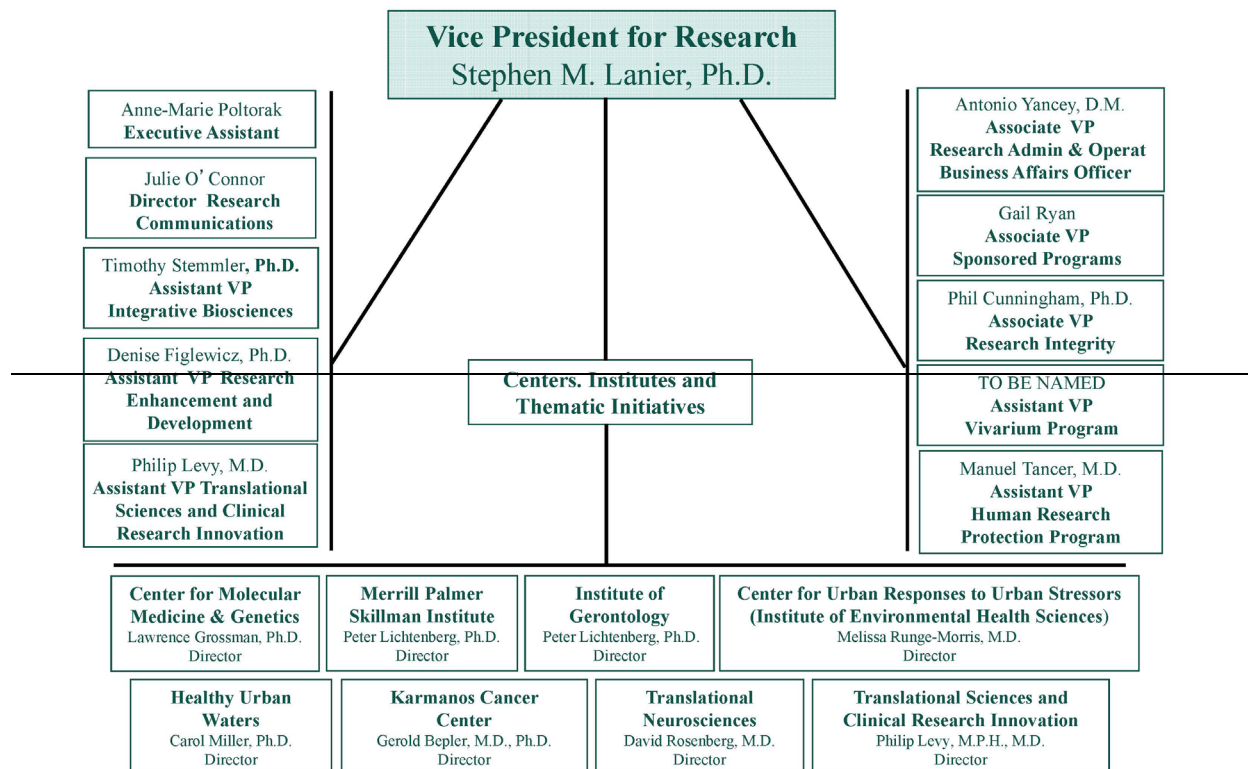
Vice President for Research
Stephen M. Lanier, Ph.D.

Anne-Marie Poltorak
Executive Assistant

Julie O' Connor
Director Research Communications

Timothy Stemmler, Ph.D.
Assistant VP
Integrative Biosciences

Denise Figlewicz, Ph.D.
Assistant VP Research Enhancement and Development

Philip Levy, M.D.
Assistant VP Translational Sciences and Clinical Research Innovation

Antonio Yancey, D.M.
Associate VP
Research Admin & Operat
Business Affairs Officer

Gail Ryan
Associate VP
Sponsored Programs

Phil Cunningham, Ph.D.
Associate VP
Research Integrity

TO BE NAMED
Assistant VP
Vivarium Program

Manuel Tancer, M.D.
Assistant VP
Human Research Protection Program

Centers. Institutes and Thematic Initiatives

Center for Molecular Medicine & Genetics
Lawrence Grossman, Ph.D.
Director

Merrill Palmer Skillman Institute
Peter Lichtenberg, Ph.D.
Director

Institute of Gerontology
Peter Lichtenberg, Ph.D.
Director

Center for Urban Responses to Urban Stressors (Institute of Environmental Health Sciences)
Melissa Runge-Morris, M.D.
Director

Healthy Urban Waters
Carol Miller, Ph.D.
Director

Karmanos Cancer Center
Gerold Bepler, M.D., Ph.D.
Director

Translational Neurosciences
David Rosenberg, M.D.
Director

Translational Sciences and Clinical Research Innovation
Philip Levy, M.P.H., M.D.
Director